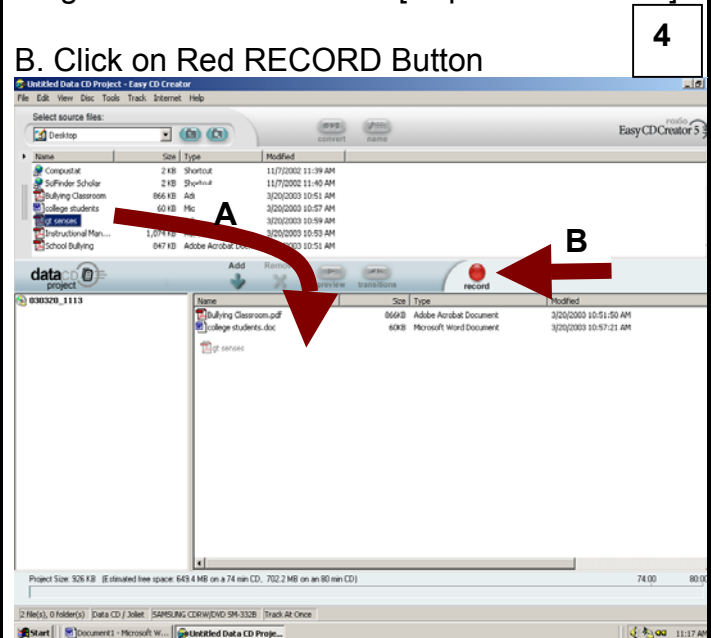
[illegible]

4

B. Click on Red RECORD Button

Untitled Data CD Project - Easy CD Creator

File Edit View Disc Tools Track Internet Help

Select source files:

Desktop

convert name

Easy CD Creator 5

| Name | Size | Type | Modified |
|---|---|---|---|
| Compustat | 2 KB | Shortcut | 11/7/2002 11:39 AM |
| SciFinder Scholar | 2 KB | Shortcut | 11/7/2002 11:40 AM |
| Bullying Classroom | 866 KB | Ado | 3/20/2003 10:51 AM |
| college students | 60 KB | Mic | 3/20/2003 10:57 AM |
| gt senses | | | 3/20/2003 10:59 AM |
| Instructional Man... | 1,074 KB | | 3/20/2003 10:53 AM |
| School Bullying | 847 KB | Adobe Acrobat Doc | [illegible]003 10:51 AM |

A

B

data CD project

Add Remove preview transitions record

030320_1113

| Name | Size | Type | Modified |
|---|---|---|---|
| Bullying Classroom.pdf | 866KB | Adobe Acrobat Document | 3/20/2003 10:51:50 AM |
| college students.doc | 60KB | Microsoft Word Document | 3/20/2003 10:57:21 AM |
| gt senses | | | |

Project Size: 926 KB (Estimated free space: 649.4 MB on a 74 min CD, 702.2 MB on an 80 min CD) 74:00 80:0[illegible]

2 File(s), 0 Folder(s) Data CD / Joliet SAMSUNG CDRW/DVD SM-332B Track At Once

Start Document1 - Microsoft W... Untitled Data CD Proje... 11:17 A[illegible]